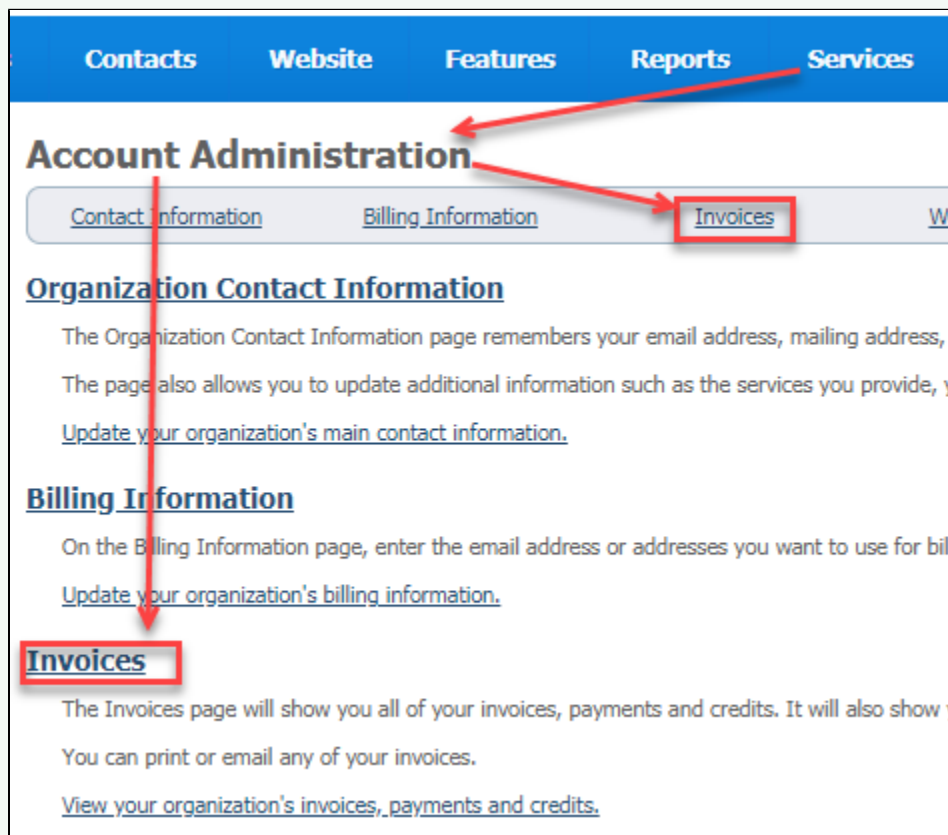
Contacts Website Features Reports Services

Account Administration

Contact Information Billing Information Invoices W

Organization Contact Information

The Organization Contact Information page remembers your email address, mailing address,

The page also allows you to update additional information such as the services you provide,

Update your organization's main contact information.

Billing Information

On the Billing Information page, enter the email address or addresses you want to use for bil

Update your organization's billing information.

Invoices

The Invoices page will show you all of your invoices, payments and credits. It will also show

You can print or email any of your invoices.

View your organization's invoices, payments and credits.